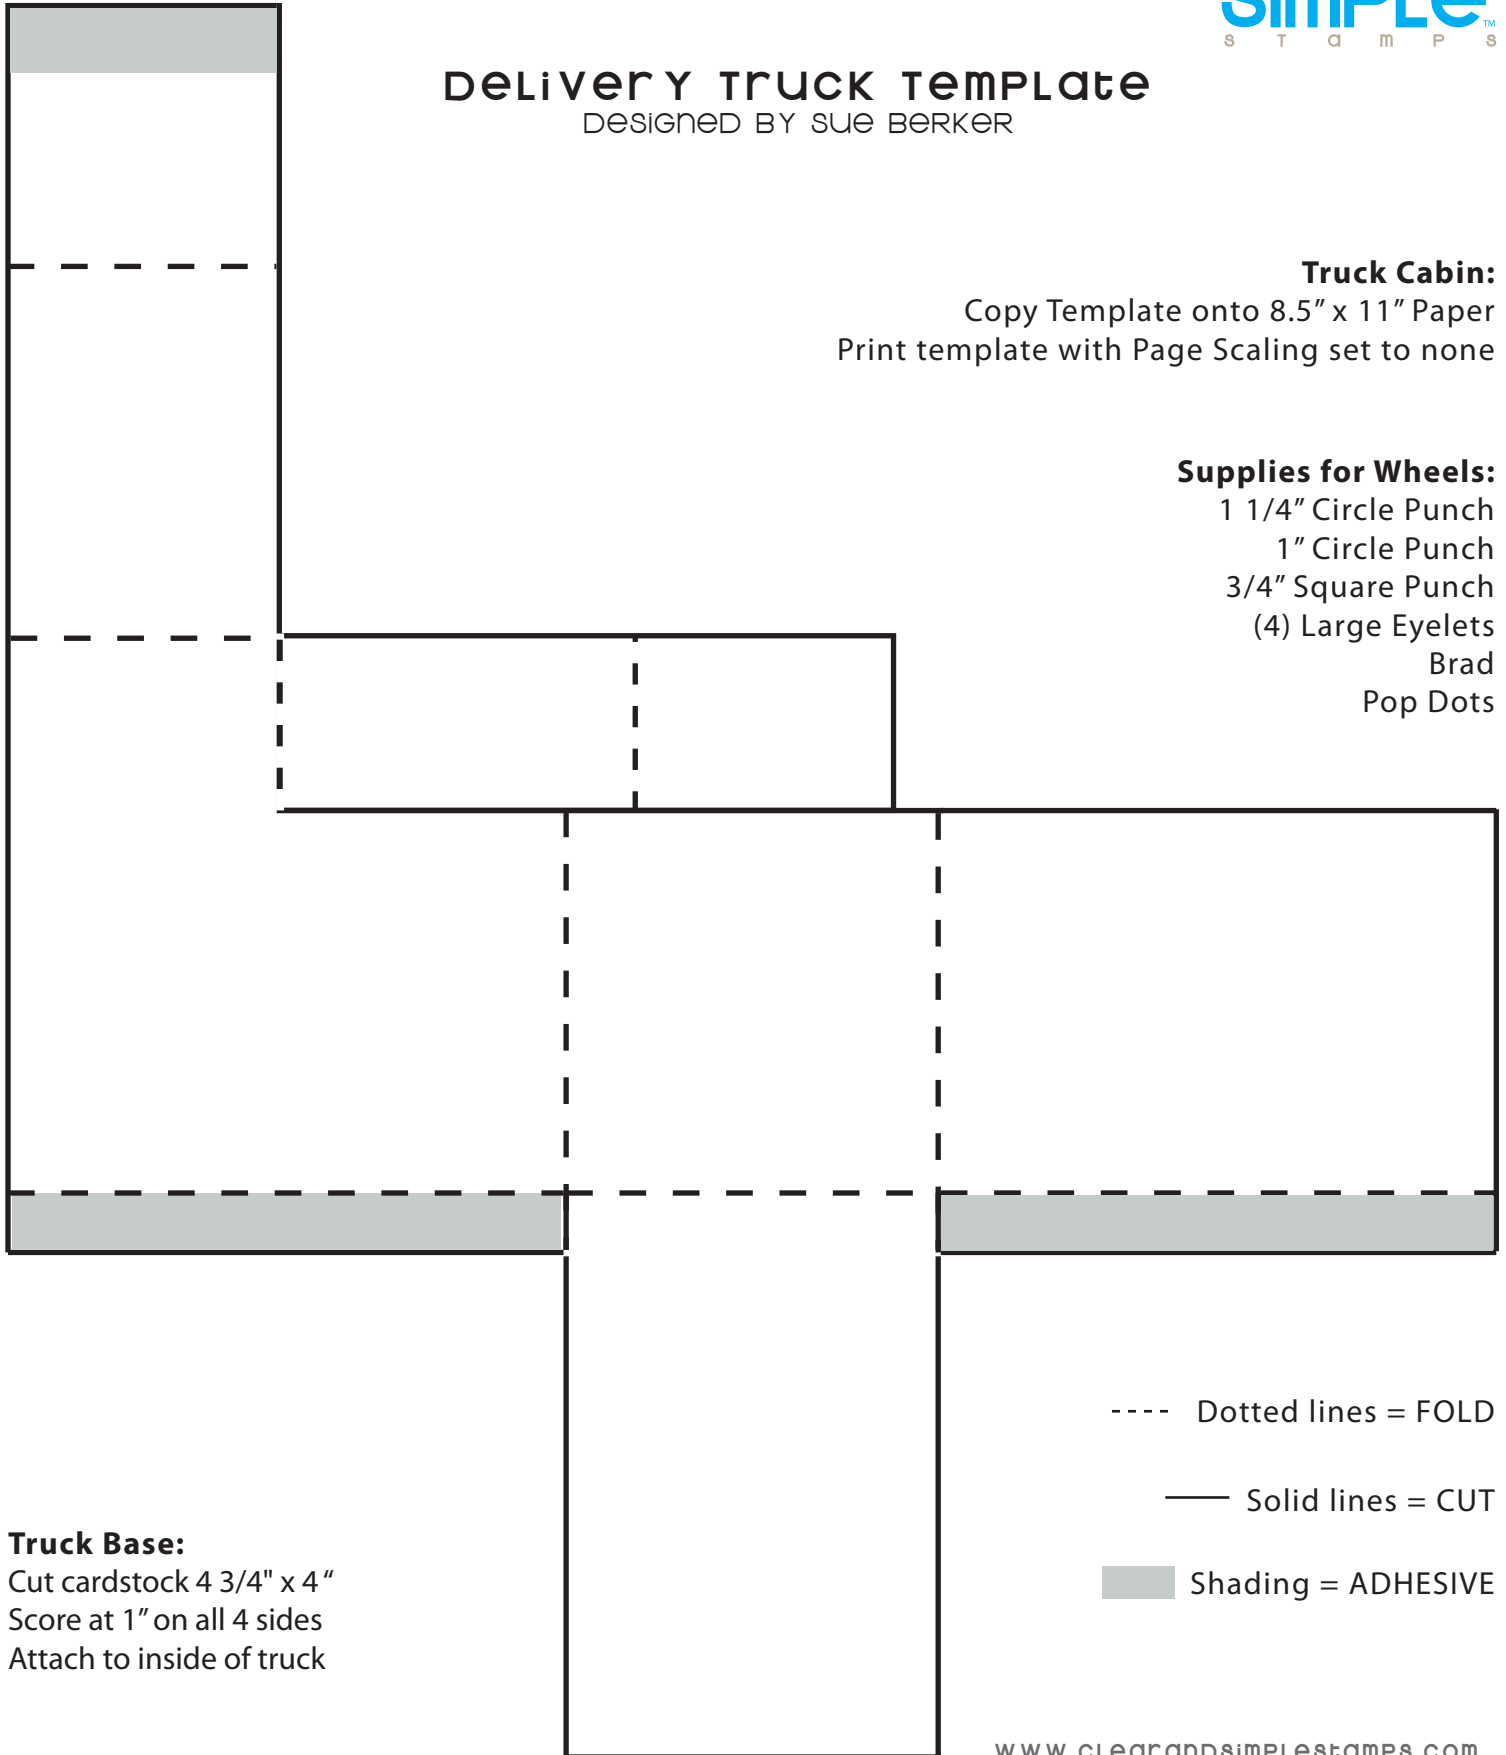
SIMPLE™
S T A M P S

Delivery Truck Template
Designed by Sue Berker

Truck Cabin:
Copy Template onto 8.5″ x 11″ Paper
Print template with Page Scaling set to none

Supplies for Wheels:
1 1/4″ Circle Punch
1″ Circle Punch
3/4″ Square Punch
(4) Large Eyelets
Brad
Pop Dots

---- Dotted lines = FOLD

Solid lines = CUT

Shading = ADHESIVE

Truck Base:
Cut cardstock 4 3/4" x 4 “
Score at 1″ on all 4 sides
Attach to inside of truck

www.clearandsimplestamps.com